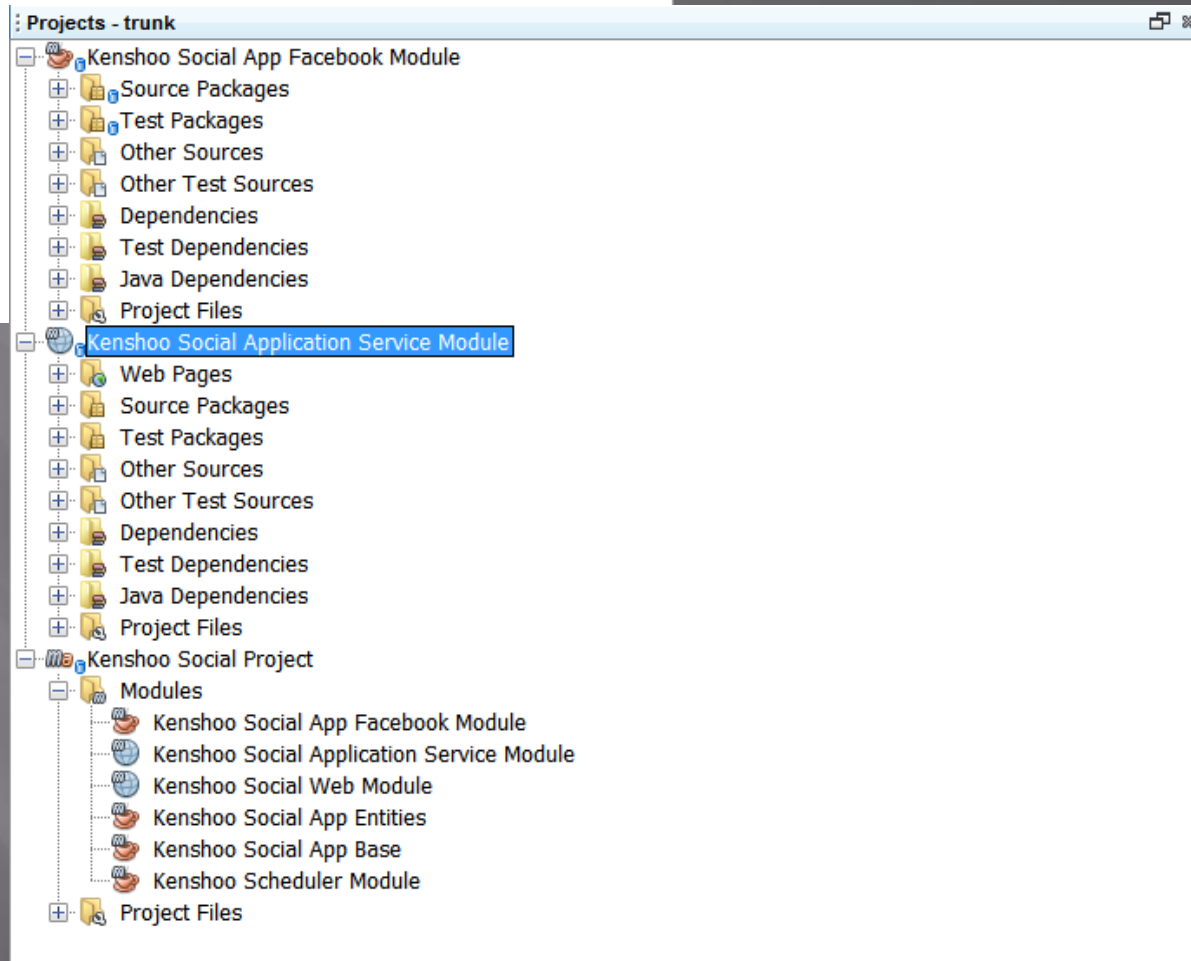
Projects - trunk

Kenshoo Social App Facebook Module
Source Packages
Test Packages
Other Sources
Other Test Sources
Dependencies
Test Dependencies
Java Dependencies
Project Files
Kenshoo Social Application Service Module
Web Pages
Source Packages
Test Packages
Other Sources
Other Test Sources
Dependencies
Test Dependencies
Java Dependencies
Project Files
Kenshoo Social Project
Modules
Kenshoo Social App Facebook Module
Kenshoo Social Application Service Module
Kenshoo Social Web Module
Kenshoo Social App Entities
Kenshoo Social App Base
Kenshoo Scheduler Module
Project Files